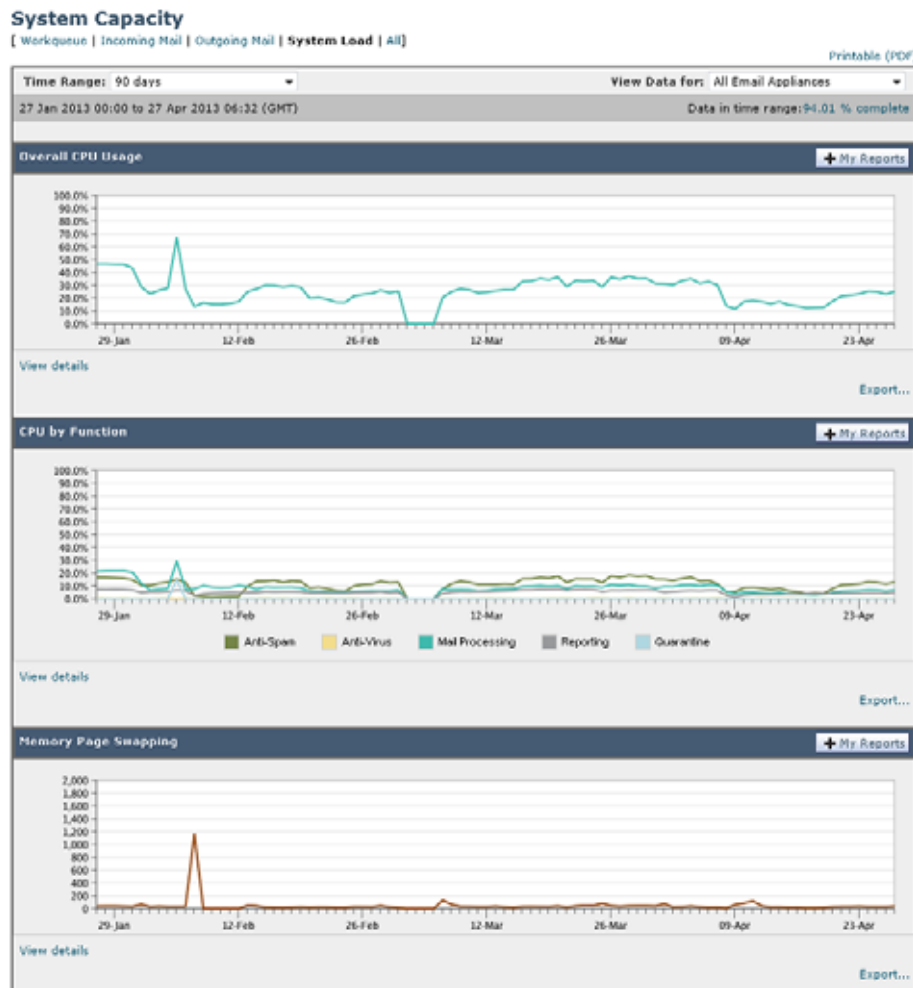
System Capacity

[ Workqueue | Incoming Mail | Outgoing Mail | System Load | All]

Printable (PDF

Time Range: 90 days

View Data for: All Email Appliances

27 Jan 2013 00:00 to 27 Apr 2013 06:32 (GMT)

Data in time range: 94.01 % complete

Overall CPU Usage

My Reports

100.0%
90.0%
80.0%
70.0%
60.0%
50.0%
40.0%
30.0%
20.0%
10.0%
0.0%

29-Jan 12-Feb 26-Feb 12-Mar 26-Mar 09-Apr 23-Apr

View details

Export...

CPU by Function

My Reports

100.0%
90.0%
80.0%
70.0%
60.0%
50.0%
40.0%
30.0%
20.0%
10.0%
0.0%

29-Jan 12-Feb 26-Feb 12-Mar 26-Mar 09-Apr 23-Apr

Anti-Spam Anti-Virus Mail Processing Reporting Quarantine

View details

Export...

Memory Page Swapping

My Reports

2,000
1,800
1,600
1,400
1,200
1,000
800
600
400
200
0

29-Jan 12-Feb 26-Feb 12-Mar 26-Mar 09-Apr 23-Apr

View details

Export...